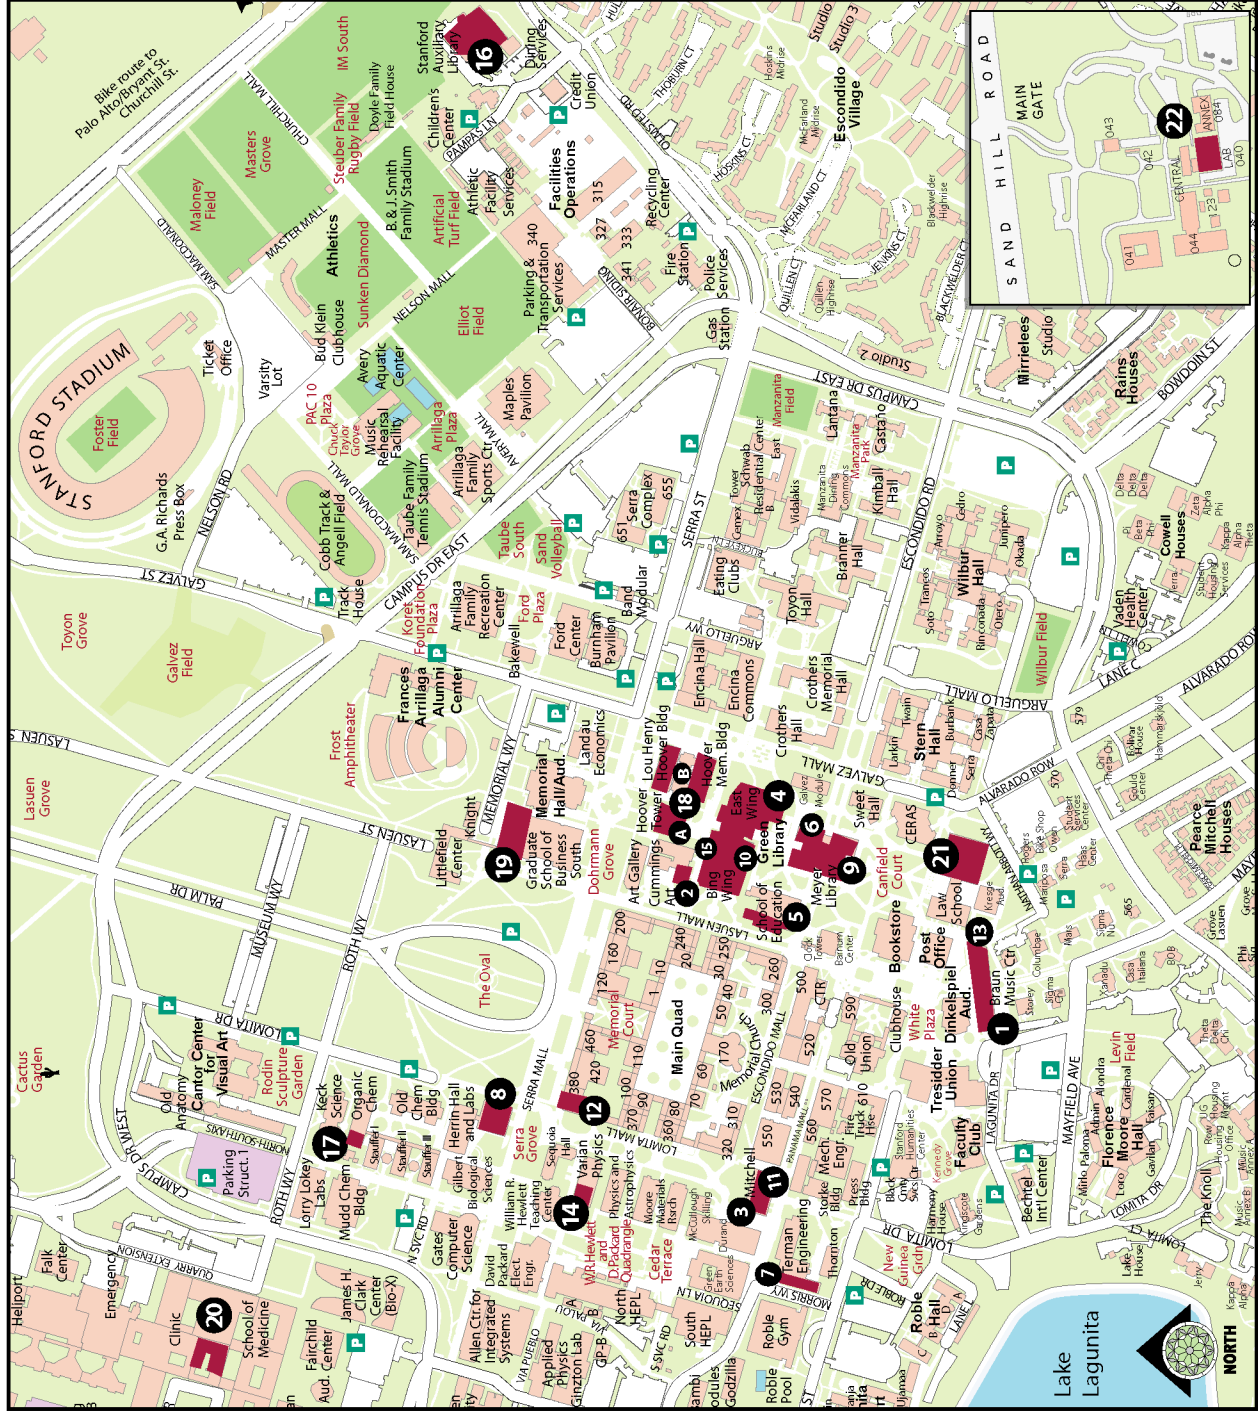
STANFORD STADIUM
Foster Field
Bike route to Palo Alto/Bryant St. Churchill St.
CHURCHILL MALL
Maloney Field
Masters Grove
Steuber Family Rugby Field
IM South
Doyle Family Field House
Stanford Auxiliary Library
16
Dining Services
Credit Union
Childrens Center
PAMPAS LN
Athletic Facility Services
Athletics
B.& J. Smith Family Stadium
Artificial Turf Field
Sunken Diamond
MASTER MALL
SAM MACDONALD
NELSON MALL
Elliot Field
Facilities Operations
315
327
333
340
341
Parking & Transportation Services
BONAIR SIDING
Fire Station
Police Services
Gas Station
Recycling Center
OLMSTED RD
THORBURN CT
HOSKINS CT
McFARLAND CT
JENKINS CT
QUILLEN CT
BLACKWELDER CT
Escondido Village
Studio 3
Studio
Hoskins Midrise
McFarland Midrise
Blackwelder Highrise
Quillen Highrise
Studio 2
Studio
Mirrielees
Rains Houses
BOWDOIN ST
SAND HILL ROAD
MAIN GATE
043
042
CENTRAL
ANNEX
084
LAB
040
123
041
044
22
Bud Klein Clubhouse
Ticket Office
Varsity Lot
Avery Aquatic Center
PAC 10 Plaza
Chuck Taylor Grove
Music Rehearsal Facility
Arrillaga Plaza
AVERY MALL
Maples Pavilion
Arrillaga Family Sports Ctr
SAM MACDONALD MALL
Taube Family Tennis Stadium
Cobb Track & Angell Field
G.A. Richards Press Box
NELSON RD
GALVEZ ST
Track House
CAMPUS DR EAST
Taube South
Sand Volleyball
651
Serra Complex
655
SERRA ST
Manzanita Field
CAMPUS DR EAST
Lantana
Manzanita Park
Castaño
Kimball Hall
Schwab Residential Center
East
Tower
Cemex
Vidalakis
Manzanita Dining Commons
ESCONDIDO RD
Cedro
Arroyo
Junipero
Okada
Trancos
Wilbur Hall
Soto
Rinconada
Otero
Delta Delta Delta
Zeta Alpha Phi
Pi Beta Phi
Kappa Alpha Theta
Cowell Houses
Student Housing Services
Vaden Health Center
Branner Hall
Eating Clubs
Toyon Hall
ARGUELLO WY
Toyon Grove
Galvez Field
Korets Foundation Plaza
Arrillaga Family Recreation Center
Ford Plaza
Ford Center
Burnham Pavilion
Band
Modular
Bakewell
Frances Arrillaga Alumni Center
Encina Hall
Encina Commons
Crothers Memorial Hall
Crothers Hall
Wilbur Field
ARGUELLO MALL
LANE C
ALVARADO ROW
LASUEN ST
Lasuen Grove
Frost Amphitheater
MEMORIAL WY
Landau Economics
Lou Henry Hoover Bldg
Hoover Mem. Bldg
B
18
A
Hoover Tower
East Wing
4
GALVEZ MALL
Galvez Module
Sweet Hall
Larkin
Twain
Stern Hall
Burbank
Casa Zapata
Donner
Serra
579
ALVARADO ROW
570
Phi Theta Chi
Bolivar House
Haus Mitteleuropa
Grove Center
Student Services Center
Pearce Mitchell Houses
Knight
Memorial Hall/Aud.
Littlefield Center
19
Graduate School of Business South
Dohrmann Grove
Art Gallery
Cummings Art
2
Bing Wing
15
10
Green Library
6
9
Meyer Library
School of Education
5
LASUEN MALL
Canfield Court
CERAS
21
Law School
Kresge Aud.
SANTA TERESA ST
Rogers
Bike Shop
Owen
Haas Center
Mariposa
Sigma Nu
565
Grove Lasuen
Phi Sig
PALM DR
MUSEUM WY
ROTH WY
The Oval
160
200
120
240
1-10
20
30
250
260
Memorial Court
Main Quad
50
40
Memorial Church
300
Clock Tower
Barnum Center
500
CTR
Bookstore
Post Office
Dinkelspiel Aud.
13
Braun Music Ctr
1
Storey
Columbae
Sigma Chi
Xanadu
Casa Italiana
BOB
Theta Delta Chi
LOMITA DR
Rodin Sculpture Garden
Cantor Center for Visual Art
Old Anatomy
Cactus Garden
NORTH-SOUTH AXIS
Parking Struct.1
CAMPUS DR WEST
17
Keck Science
Organic Chem
Stauffer I
Stauffer II
Stauffer III
Old Chem Bldg
8
Herrin Hall and Labs
Gilbert Biological Sciences
SERRA MALL
380
460
420
110
12
100
370
90
360
80
70
60
170
ESCONDIDO MALL
520
540
530
550
560
590
Old Union
Clubhouse
White Plaza
Tresidder Union
LAGUNITA DR
Faculty Club
Levin Field
MAYFIELD AVE
Alondra
Cardenal
Kairos
Admin
Moore Hall
Florence
Mirlo Paloma
Loro
Gavilan
LOMITA DR
Row Housing Mgmt Office
JSB Music
The Knoll
Music Annex B
Serra Grove
Sequoia Hall
Varian Physics
14
William R. Hewlett Teaching Center
Physics and Astrophysics
Moore Materials Rsrch
LOMITA MALL
320
310
Mitchell
3
11
570
Mech. Engr.
Stanford Humanities Center
Kennedy Grove
610 Truck Hse
Press Bldg
Black Cmty Svcs Ctr
Harmony House
Landscape Gardens
Bechtel Int'l Center
ROTH WY
Lorry Lokey Labs
Mudd Chem Bldg
N SVC RD
Gates Computer Science
David Packard Elect. Engr.
W.R.Hewlett and D.Packard Quadrangle
Cedar Terrace
McCullough
Spilker
Durand
Green Earth Sciences
7
Terman Engineering
Thornton
Storke Bldg
LOMITA DR
New Guinea Grdn
ROBLE DR
Lake House
Kappa Alpha
Jerry
Lake Lagunita
NORTH
Falk Center
Emergency
QUARRY EXTENSION
Heliport
20
Clinic
School of Medicine
James H. Clark Center (Bio-X)
Fairchild Aud. Center
Allen Ctr for Integrated Systems
VIA PUEBLO
Applied Physics
Ginzton Lab
GP-B
VIA PALOU
VIA ORTEGA
North HEPL
S SVC RD
South HEPL
SEQUOIA LN
MORRIS WY
Roble Gym
Roble Pool
Godzilla
Modules
Roble Hall
B Hall
LANE A
Ujamaa